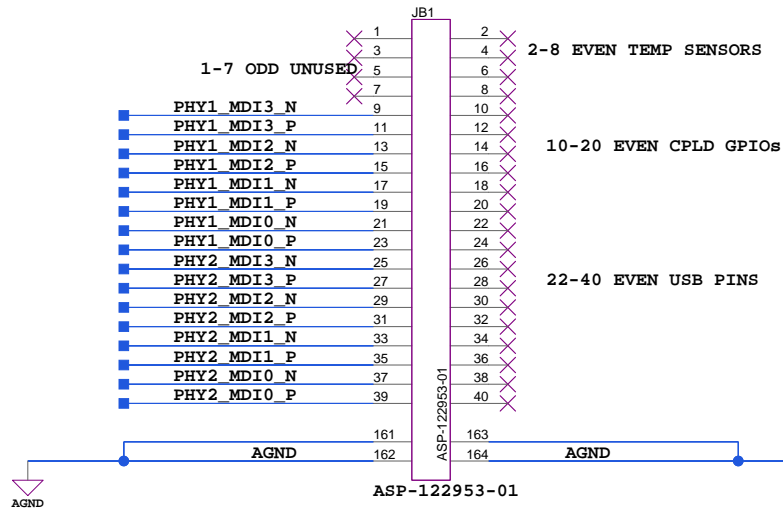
JB1

1
3
1-7 ODD UNUSED 5
7
PHY1_MDI3_N 9
PHY1_MDI3_P 11
PHY1_MDI2_N 13
PHY1_MDI2_P 15
PHY1_MDI1_N 17
PHY1_MDI1_P 19
PHY1_MDI0_N 21
PHY1_MDI0_P 23
PHY2_MDI3_N 25
PHY2_MDI3_P 27
PHY2_MDI2_N 29
PHY2_MDI2_P 31
PHY2_MDI1_N 33
PHY2_MDI1_P 35
PHY2_MDI0_N 37
PHY2_MDI0_P 39

2
4 2-8 EVEN TEMP SENSORS
6
8
10
12
14 10-20 EVEN CPLD GPIOs
16
18
20
22
24
26
28 22-40 EVEN USB PINS
30
32
34
36
38
40

ASP-122953-01

161
AGND 162
163
164 AGND

AGND

ASP-122953-01